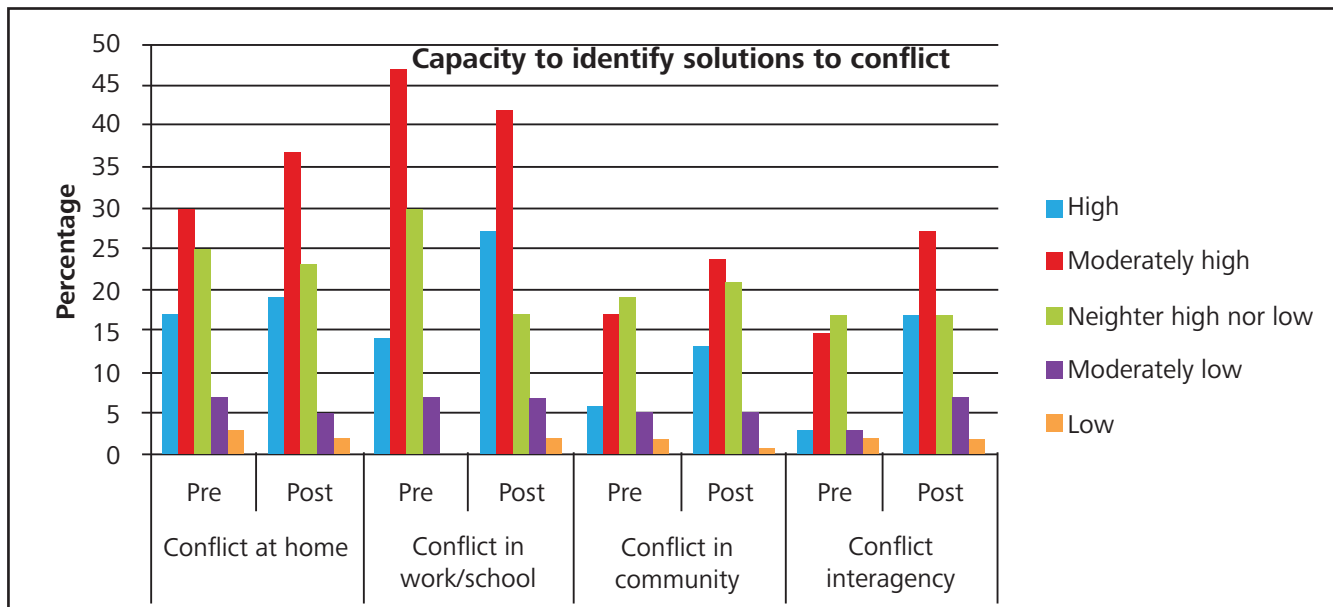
Capacity to identify solutions to conflict

Percentage

50
45
40
35
30
25
20
15
10
5
0

Pre
Post
Pre
Post
Pre
Post
Pre
Post

Conflict at home
Conflict in work/school
Conflict in community
Conflict interagency

High
Moderately high
Neighter high nor low
Moderately low
Low